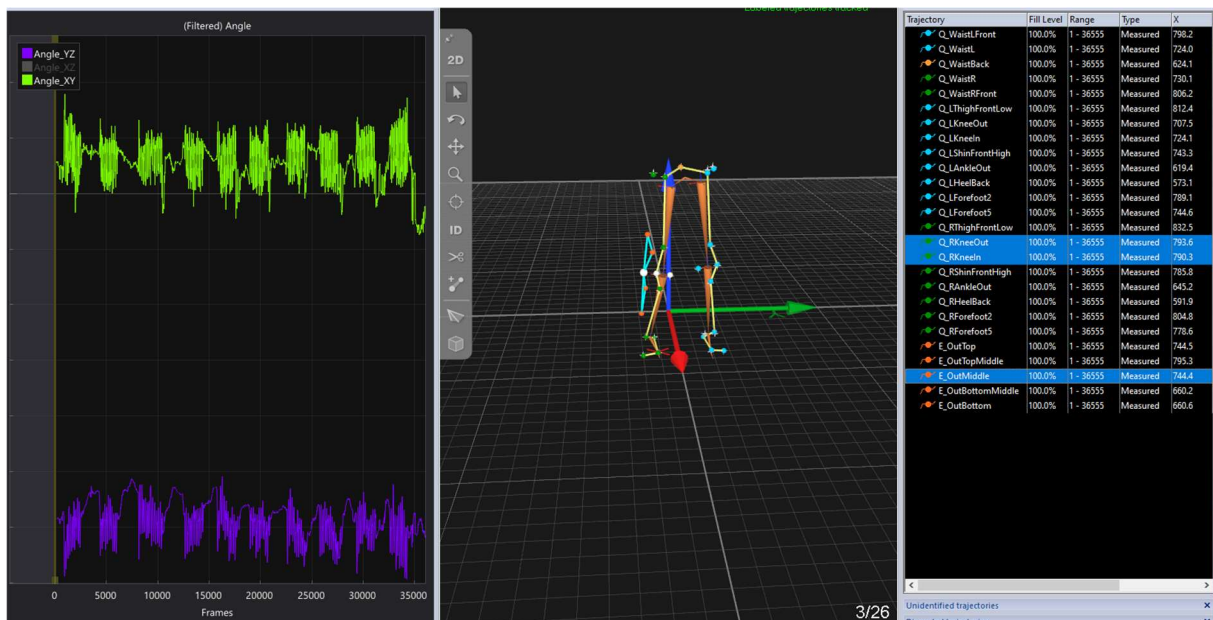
(Filtered) Angle

Angle_YZ
Angle_XZ
Angle_XY

0 5000 10000 15000 20000 25000 30000 35000
Frames

2D
ID

Labeled trajectories tracked

3/26

| Trajectory | Fill Level | Range | Type | X |
|---|---|---|---|---|
| Q_WaistLFront | 100.0% | 1 - 36555 | Measured | 798.2 |
| Q_WaistL | 100.0% | 1 - 36555 | Measured | 724.0 |
| Q_WaistBack | 100.0% | 1 - 36555 | Measured | 624.1 |
| Q_WaistR | 100.0% | 1 - 36555 | Measured | 730.1 |
| Q_WaistRFront | 100.0% | 1 - 36555 | Measured | 806.2 |
| Q_LThighFrontLow | 100.0% | 1 - 36555 | Measured | 812.4 |
| Q_LKneeOut | 100.0% | 1 - 36555 | Measured | 707.5 |
| Q_LKneeIn | 100.0% | 1 - 36555 | Measured | 724.1 |
| Q_LShinFrontHigh | 100.0% | 1 - 36555 | Measured | 743.3 |
| Q_LAnkleOut | 100.0% | 1 - 36555 | Measured | 619.4 |
| Q_LHeelBack | 100.0% | 1 - 36555 | Measured | 573.1 |
| Q_LForefoot2 | 100.0% | 1 - 36555 | Measured | 789.1 |
| Q_LForefoot5 | 100.0% | 1 - 36555 | Measured | 744.6 |
| Q_RThighFrontLow | 100.0% | 1 - 36555 | Measured | 832.5 |
| Q_RKneeOut | 100.0% | 1 - 36555 | Measured | 793.6 |
| Q_RKneeIn | 100.0% | 1 - 36555 | Measured | 790.3 |
| Q_RShinFrontHigh | 100.0% | 1 - 36555 | Measured | 785.8 |
| Q_RAnkleOut | 100.0% | 1 - 36555 | Measured | 645.2 |
| Q_RHeelBack | 100.0% | 1 - 36555 | Measured | 591.9 |
| Q_RForefoot2 | 100.0% | 1 - 36555 | Measured | 804.8 |
| Q_RForefoot5 | 100.0% | 1 - 36555 | Measured | 778.6 |
| E_OutTop | 100.0% | 1 - 36555 | Measured | 744.5 |
| E_OutTopMiddle | 100.0% | 1 - 36555 | Measured | 795.3 |
| E_OutMiddle | 100.0% | 1 - 36555 | Measured | 744.4 |
| E_OutBottomMiddle | 100.0% | 1 - 36555 | Measured | 660.2 |
| E_OutBottom | 100.0% | 1 - 36555 | Measured | 660.6 |

Unidentified trajectories